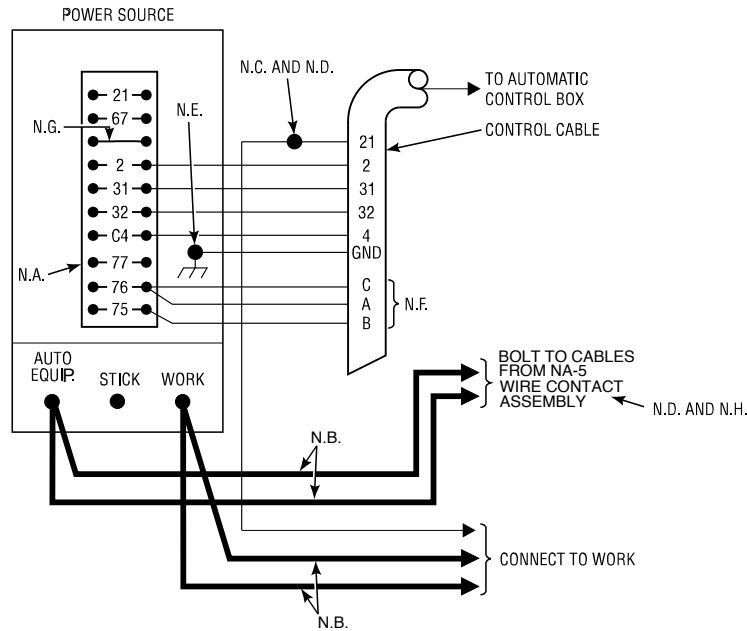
POWER SOURCE

21
67
N.G.
2
31
32
C4
77
76
75
N.A.
N.E.

N.C. AND N.D.

TO AUTOMATIC CONTROL BOX

CONTROL CABLE

21
2
31
32
4
GND
C
A
B
N.F.

AUTO EQUIP.
STICK
WORK

BOLT TO CABLES FROM NA-5 WIRE CONTACT ASSEMBLY

N.D. AND N.H.

N.B.

CONNECT TO WORK

N.B.